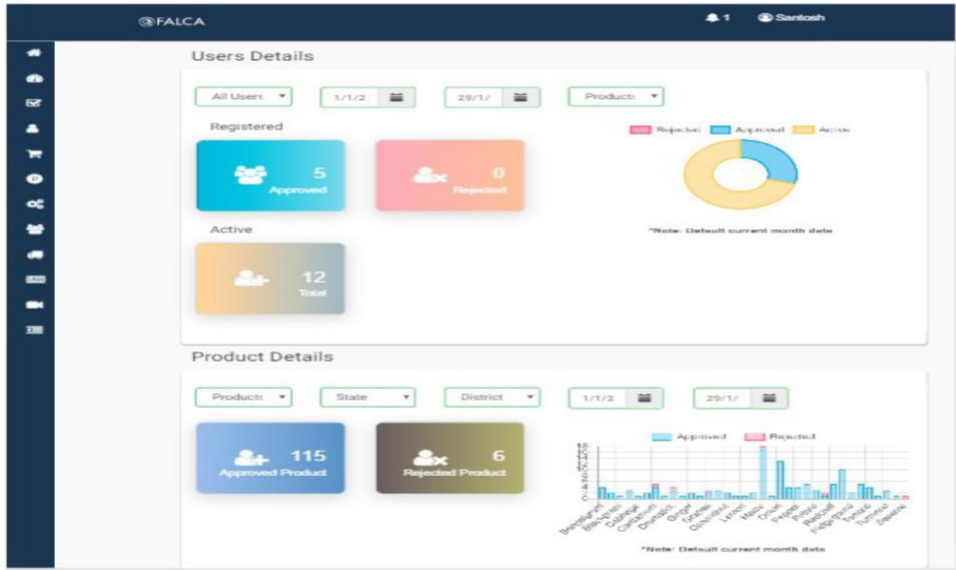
FALCA

1 Santosh

Users Details

All Users

1/1/2

29/1/

Products

Registered

5
Approved

0
Rejected

Rejected Approved Active

*Note: Default current month data

Active

12
Total

Product Details

Products

State

District

1/1/2

29/1/

115
Approved Product

6
Rejected Product

Approved Rejected

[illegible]

*Note: Default current month data